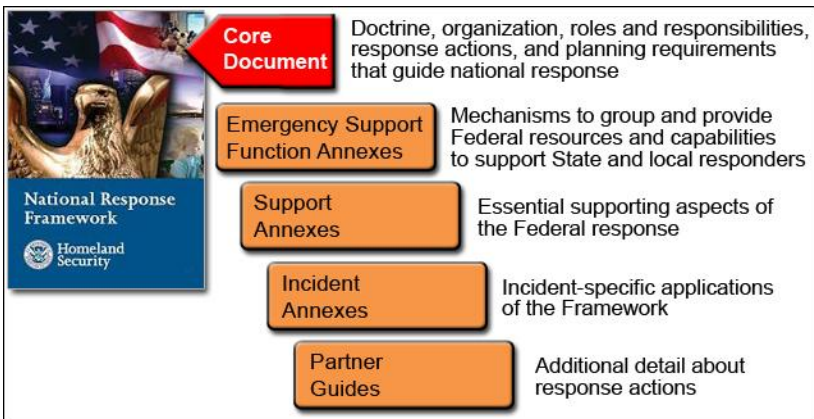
National Response Framework

Homeland Security

Core Document

Doctrine, organization, roles and responsibilities, response actions, and planning requirements that guide national response

Emergency Support Function Annexes

Mechanisms to group and provide Federal resources and capabilities to support State and local responders

Support Annexes

Essential supporting aspects of the Federal response

Incident Annexes

Incident-specific applications of the Framework

Partner Guides

Additional detail about response actions